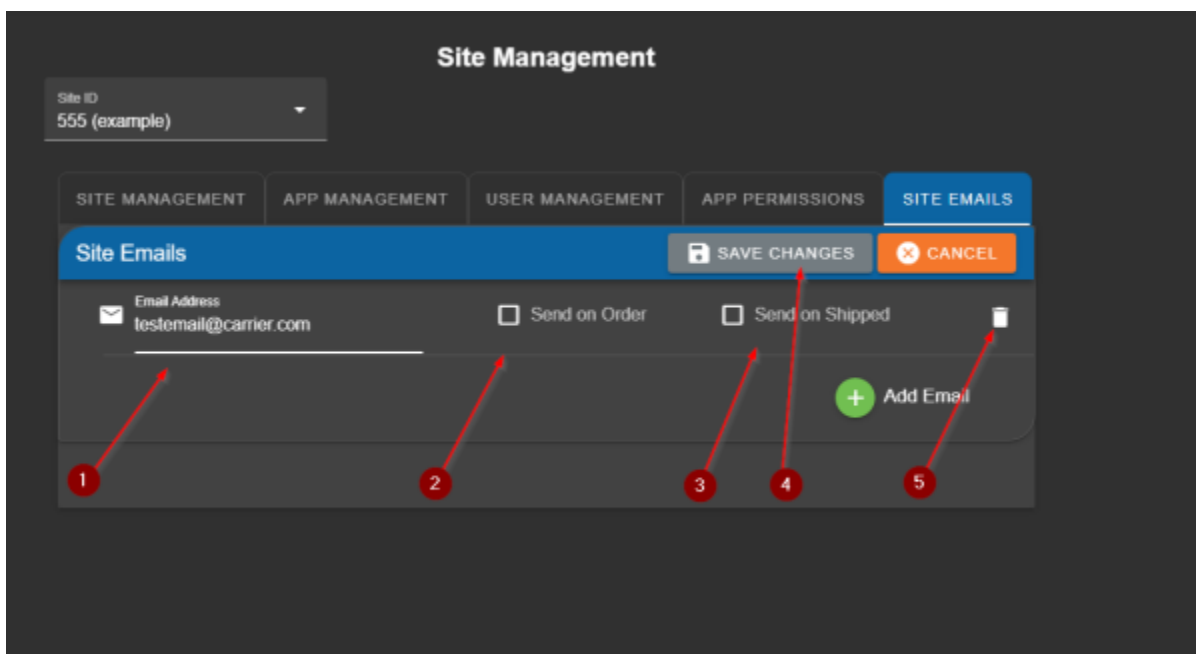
Site Management

Site ID
555 (example)

SITE MANAGEMENT
APP MANAGEMENT
USER MANAGEMENT
APP PERMISSIONS
SITE EMAILS

Site Emails
SAVE CHANGES
CANCEL

Email Address
testemail@carrier.com
Send on Order
Send on Shipped

Add Email

1
2
3
4
5